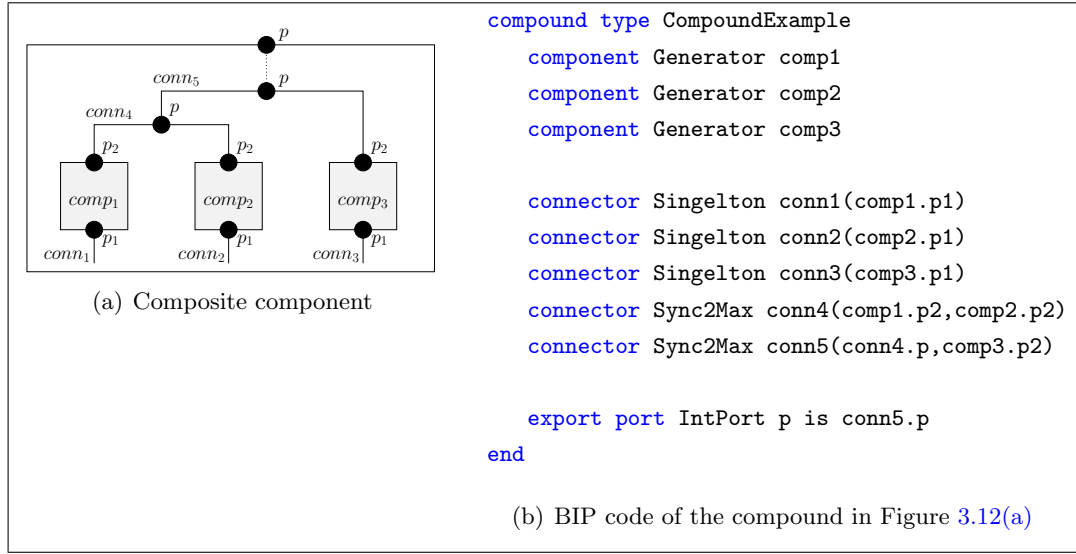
$p$

$conn_5$ $p$

$conn_4$ $p$

$p_2$ $p_2$ $p_2$

$comp_1$ $comp_2$ $comp_3$

$p_1$ $p_1$ $p_1$

$conn_1$ $conn_2$ $conn_3$

(a) Composite component

compound type CompoundExample
component Generator comp1
component Generator comp2
component Generator comp3

connector Singelton conn1(comp1.p1)
connector Singelton conn2(comp2.p1)
connector Singelton conn3(comp3.p1)
connector Sync2Max conn4(comp1.p2,comp2.p2)
connector Sync2Max conn5(conn4.p,comp3.p2)

export port IntPort p is conn5.p
end

(b) BIP code of the compound in Figure 3.12(a)